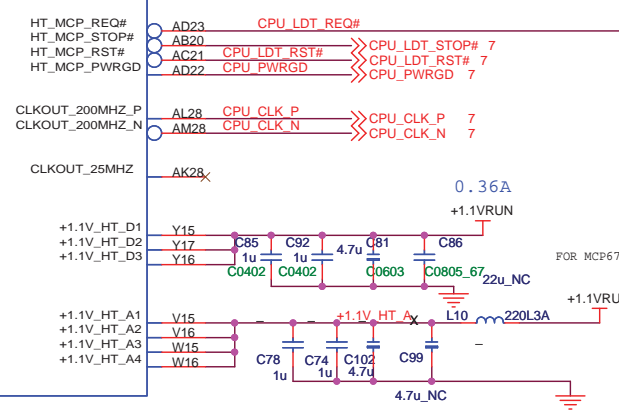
HT_MCP_REQ#
HT_MCP_STOP#
HT_MCP_RST#
HT_MCP_PWRGD
AD23
AB20
AC21
AD22
CPU_LDT_REQ#
CPU_LDT_RST#
CPU_PWRGD
CPU_LDT_STOP# 7
CPU_LDT_RST# 7
CPU_PWRGD 7

CLKOUT_200MHZ_P
CLKOUT_200MHZ_N
AL28
AM28
CPU_CLK_P
CPU_CLK_N
CPU_CLK_P 7
CPU_CLK_N 7

CLKOUT_25MHZ
AK28

0.36A
+1.1VRUN

+1.1V_HT_D1
+1.1V_HT_D2
+1.1V_HT_D3
Y15
Y17
Y16
C85
1u
C0402
C92
1u
C0402
4.7u
C81
C0603
C86
C0805_67
22u_NC
FOR MCP67

+1.1VRU
+1.1V_HT_A1
+1.1V_HT_A2
+1.1V_HT_A3
+1.1V_HT_A4
V15
V16
W15
W16
+1.1V_HT_A
L10
220L3A
C78
1u
C74
1u
C102
4.7u
C99
4.7u_NC